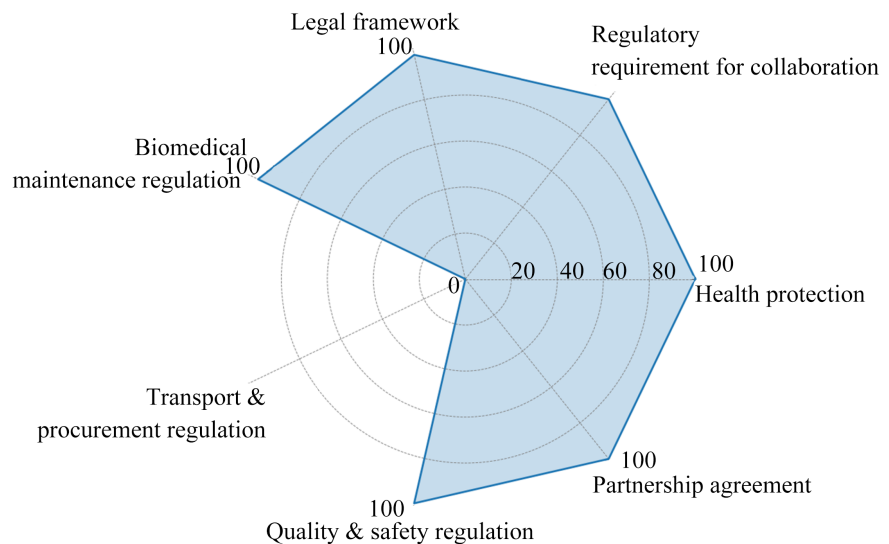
Legal framework
100
Regulatory requirement for collaboration
Biomedical maintenance regulation
100
0
20
40
60
80
100
Health protection
Transport & procurement regulation
100
Partnership agreement
100
Quality & safety regulation